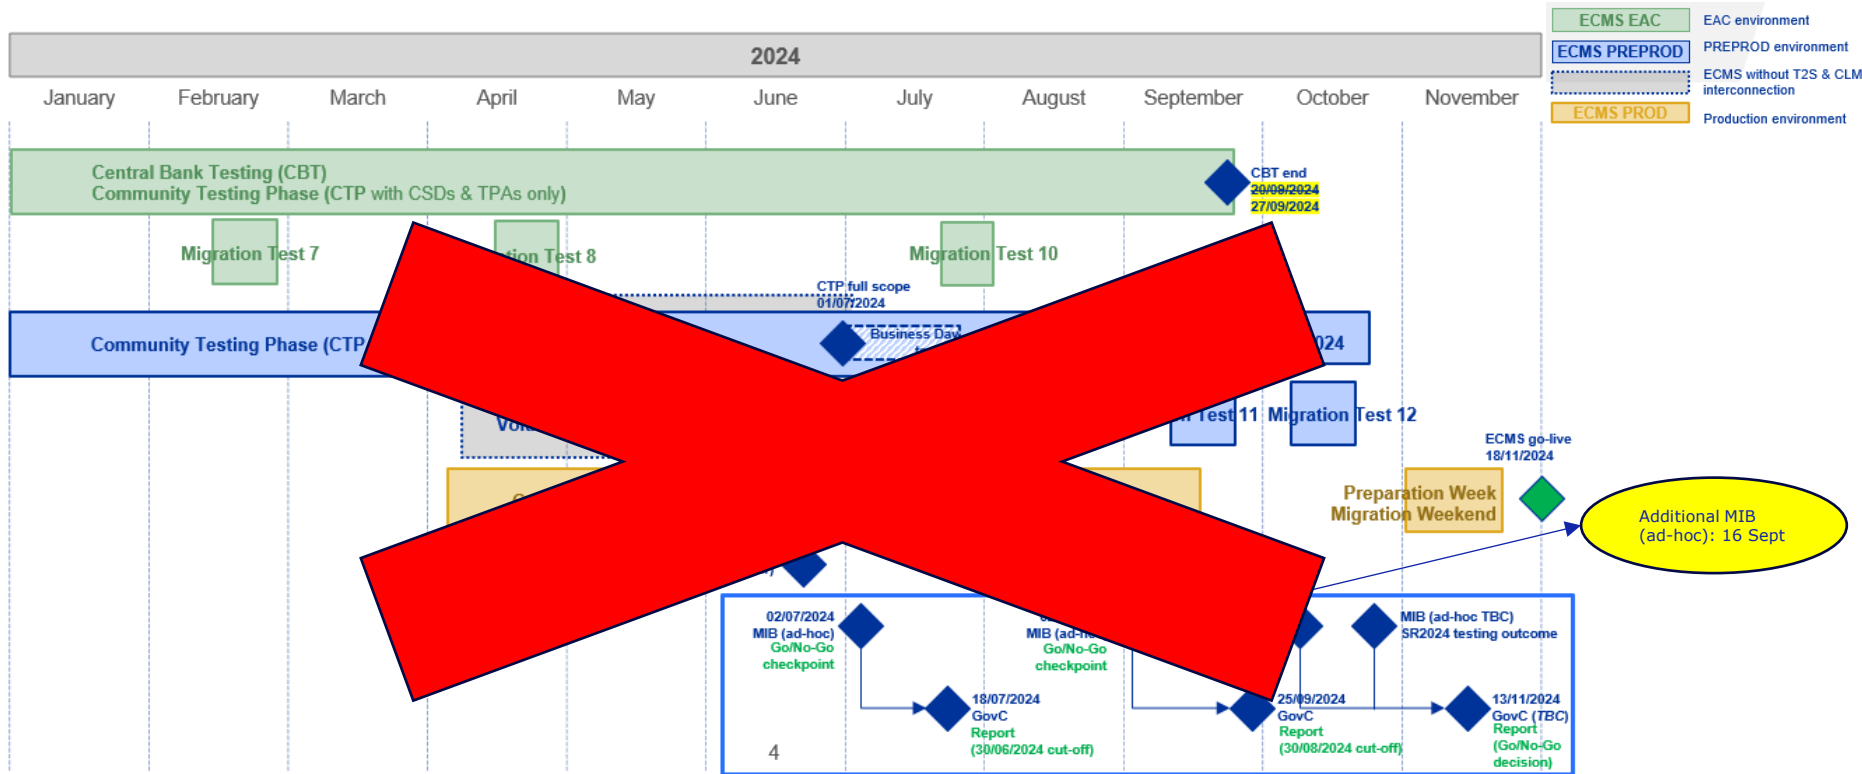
ECMS EAC
EAC environment
ECMS PREPROD
PREPROD environment
ECMS without T2S & CLM interconnection
ECMS PROD
Production environment

2024

January February March April May June July August September October November

Central Bank Testing (CBT)
Community Testing Phase (CTP with CSDs & TPAs only)

CBT end
~~20/09/2024~~
27/09/2024

Migration Test 7
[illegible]tion Test 8
Migration Test 10

CTP full scope
01/07/2024

Community Testing Phase (CTP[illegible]
Business Day
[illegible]024

Vol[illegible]
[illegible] Test 11
Migration Test 12

ECMS go-live
18/11/2024

Preparation Week
Migration Weekend

Additional MIB (ad-hoc): 16 Sept

02/07/2024
MIB (ad-hoc)
Go/No-Go checkpoint

MIB (ad-h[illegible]
Go/No-Go checkpoint

MIB (ad-hoc TBC)
SR2024 testing outcome

18/07/2024
GovC
Report
(30/06/2024 cut-off)

25/09/2024
GovC
Report
(30/08/2024 cut-off)

13/11/2024
GovC (TBC)
Report
(Go/No-Go decision)

4